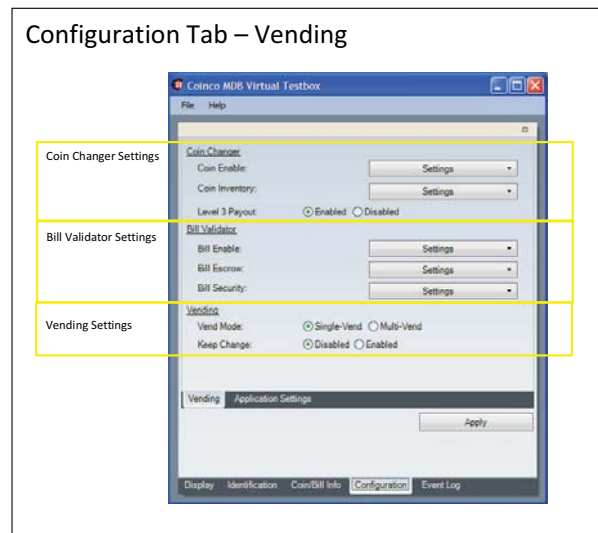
Configuration Tab – Vending

Coinco MDB Virtual Testbox

File Help

Coin Changer Settings

Coin Changer

Coin Enable: Settings

Coin Inventory: Settings

Level 3 Payout: Enabled Disabled

Bill Validator Settings

Bill Validator

Bill Enable: Settings

Bill Escrow: Settings

Bill Security: Settings

Vending Settings

Vending

Vend Mode: Single-Vend Multi-Vend

Keep Change: Disabled Enabled

Vending Application Settings

Apply

Display Identification Coin/Bill Info Configuration Event Log